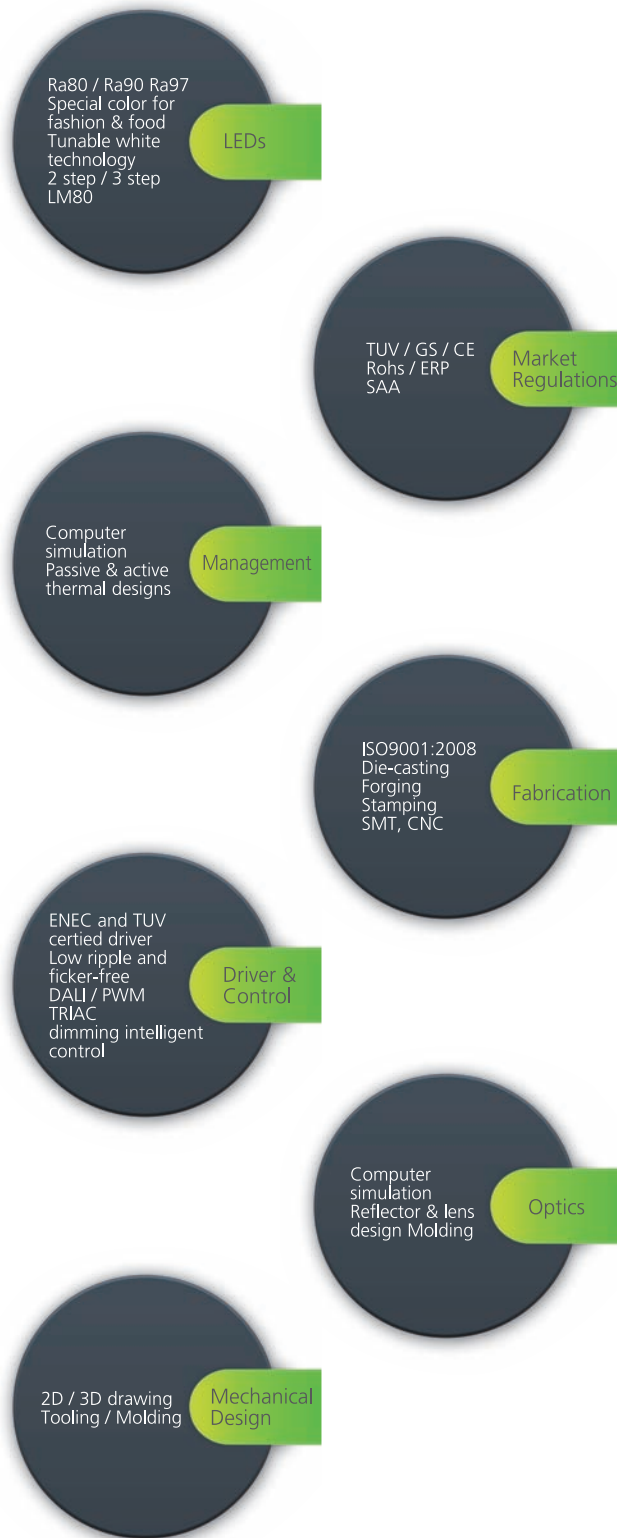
Ra80 / Ra90 Ra97
Special color for fashion & food
Tunable white technology
2 step / 3 step
LM80

LEDs

TUV / GS / CE
Rohs / ERP
SAA

Market Regulations

Computer simulation
Passive & active thermal designs

Management

ISO9001:2008
Die-casting
Forging
Stamping
SMT, CNC

Fabrication

ENEC and TUV certied driver
Low ripple and ficker-free
DALI / PWM
TRIAC
dimming intelligent control

Driver & Control

Computer simulation
Reflector & lens design Molding

Optics

2D / 3D drawing
Tooling / Molding

Mechanical Design